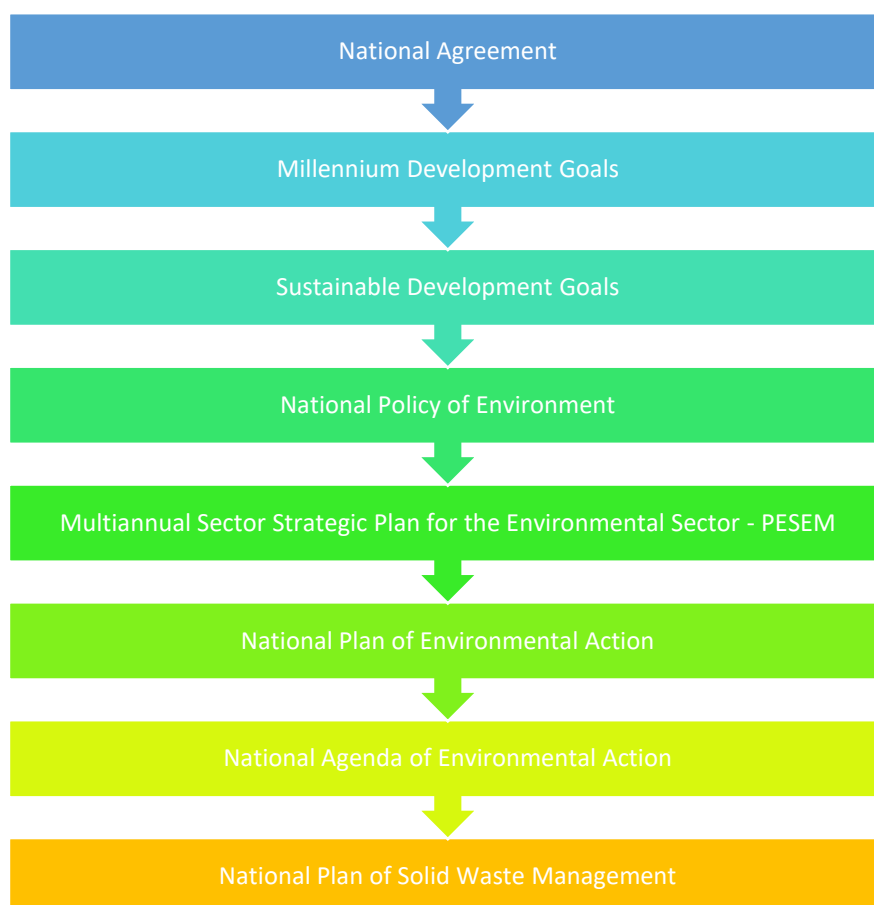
National Agreement

Millennium Development Goals

Sustainable Development Goals

National Policy of Environment

Multiannual Sector Strategic Plan for the Environmental Sector - PESEM

National Plan of Environmental Action

National Agenda of Environmental Action

National Plan of Solid Waste Management